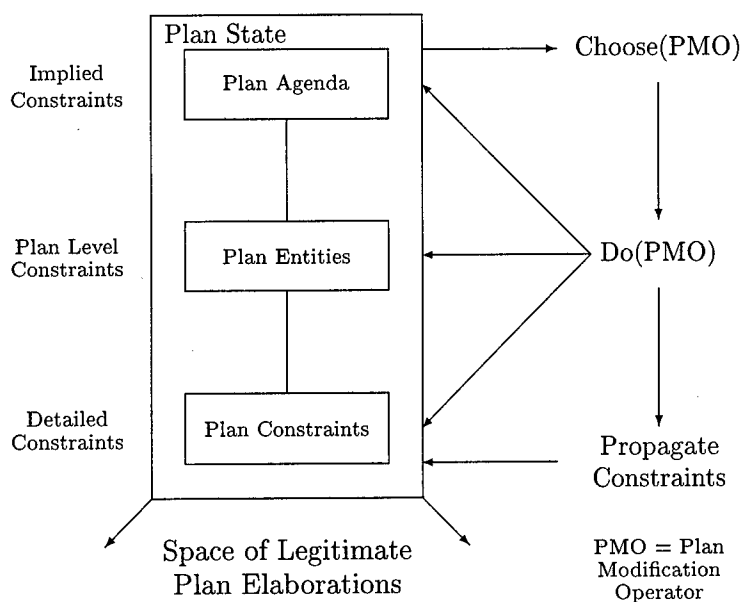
Plan State

Implied Constraints

Plan Agenda

Plan Level Constraints

Plan Entities

Detailed Constraints

Plan Constraints

Choose(PMO)

Do(PMO)

Propagate Constraints

Space of Legitimate Plan Elaborations

PMO = Plan Modification Operator